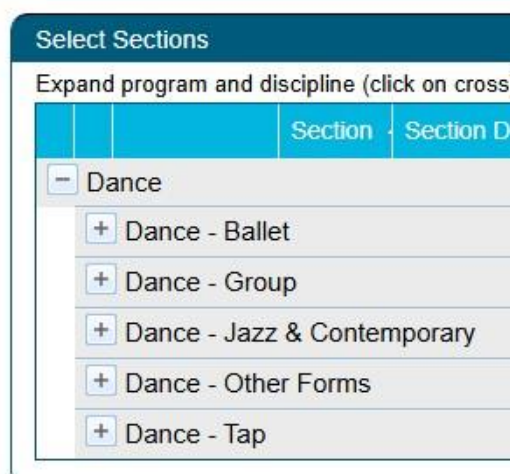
Select Sections

Expand program and discipline (click on cross

| | | Section | Section D |
|---|---|---|---|

− Dance

+ Dance - Ballet

+ Dance - Group

+ Dance - Jazz & Contemporary

+ Dance - Other Forms

+ Dance - Tap